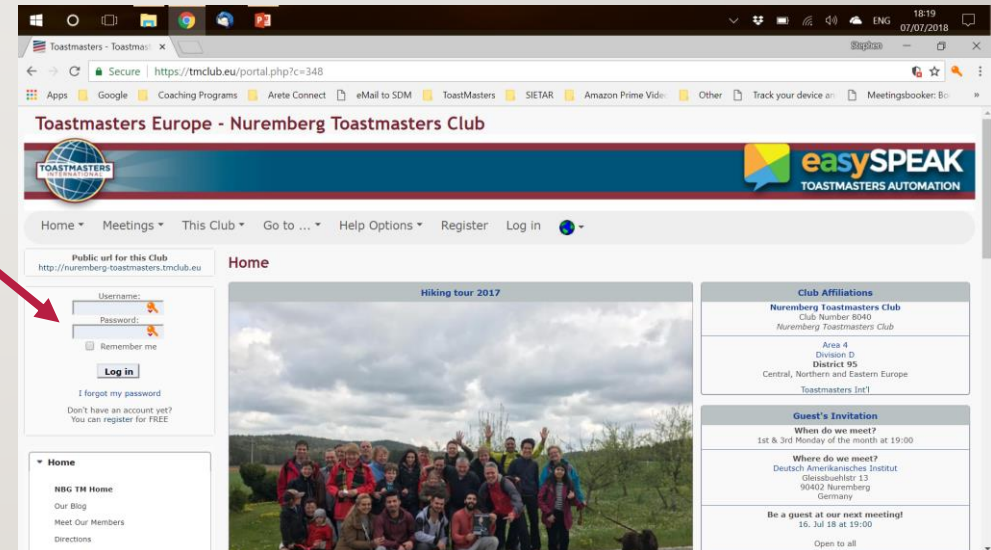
18:19
07/07/2018
ENG

Toastmasters - Toastmast ×
Stephen

Secure | https://tmclub.eu/portal.php?c=348

Apps | Google | Coaching Programs | Arete Connect | eMail to SDM | ToastMasters | SIETAR | Amazon Prime Vide | Other | Track your device an | Meetingsbooker: Bo

Toastmasters Europe - Nuremberg Toastmasters Club

TOASTMASTERS INTERNATIONAL

easySPEAK
TOASTMASTERS AUTOMATION

Home ▾ Meetings ▾ This Club ▾ Go to ... ▾ Help Options ▾ Register Log in

Public url for this Club
http://nuremberg-toastmasters.tmclub.eu

Username:
Password:
Remember me
Log in
I forgot my password
Don't have an account yet?
You can register for FREE

▾ Home
NBG TM Home
Our Blog
Meet Our Members
Directions

Home

Hiking tour 2017

Club Affiliations
Nuremberg Toastmasters Club
Club Number 8040
Nuremberg Toastmasters Club
Area 4
Division D
District 95
Central, Northern and Eastern Europe
Toastmasters Int'l

Guest's Invitation
When do we meet?
1st & 3rd Monday of the month at 19:00
Where do we meet?
Deutsch Amerikanisches Institut
Gleissbuehlstr 13
90402 Nuremberg
Germany
Be a guest at our next meeting!
16. Jul 18 at 19:00
Open to all